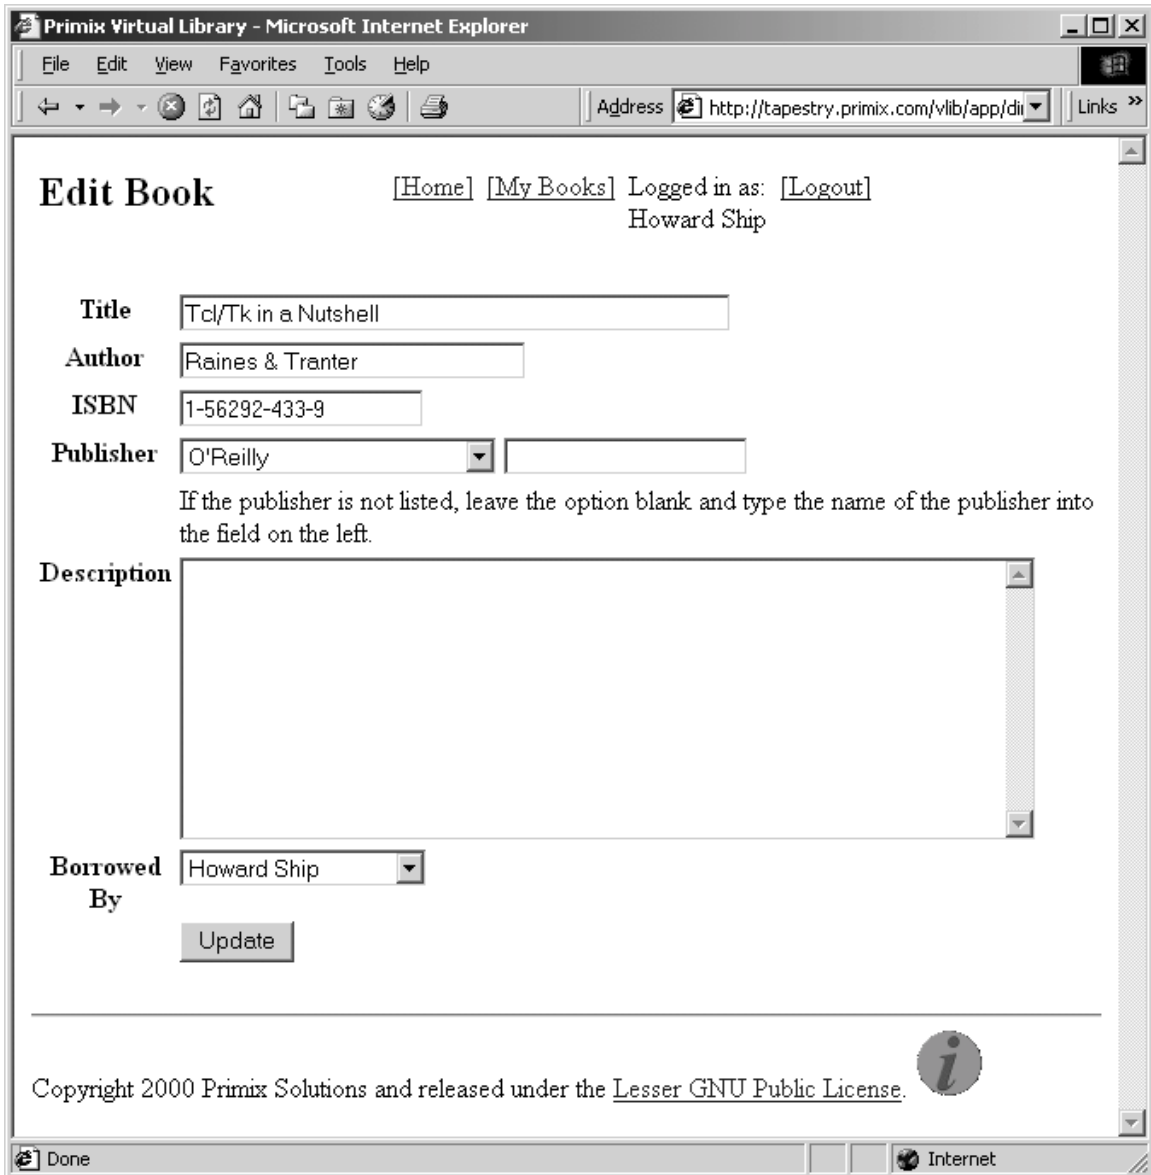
Primix Virtual Library - Microsoft Internet Explorer

File Edit View Favorites Tools Help

Address http://tapestry.primix.com/vlib/app/di

Links »

Edit Book

[Home] [My Books] Logged in as: Howard Ship [Logout]

Title Tcl/Tk in a Nutshell

Author Raines & Tranter

ISBN 1-56292-433-9

Publisher O'Reilly

If the publisher is not listed, leave the option blank and type the name of the publisher into the field on the left.

Description

Borrowed By Howard Ship

Update

Copyright 2000 Primix Solutions and released under the Lesser GNU Public License.

i

Done

Internet